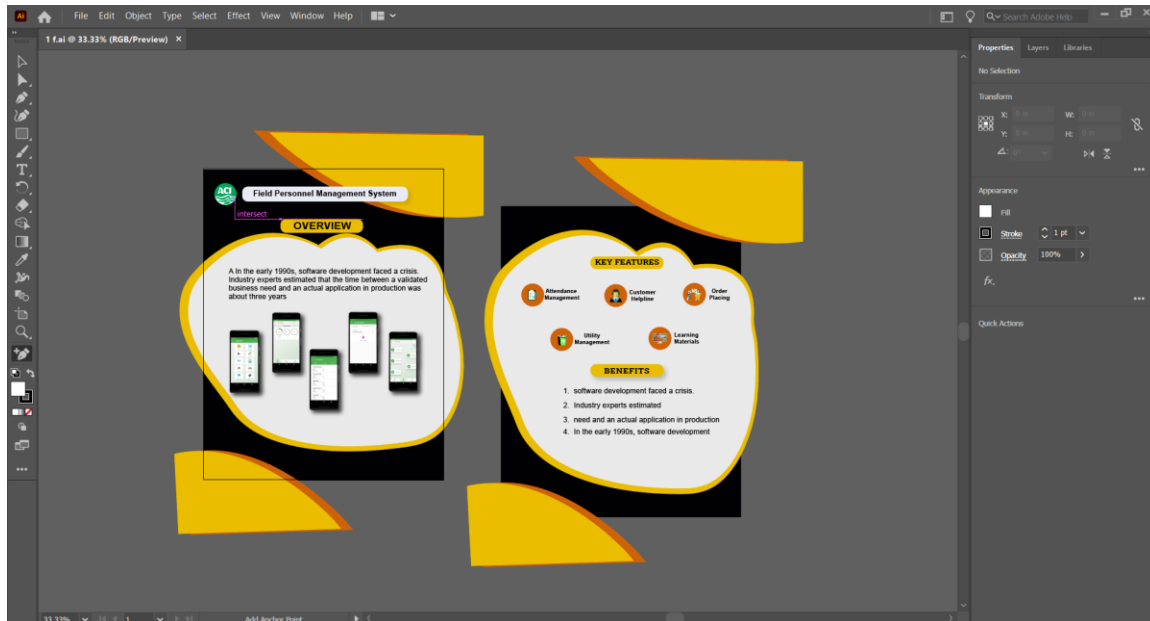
Ai File Edit Object Type Select Effect View Window Help

Search Adobe Help

1 f.ai @ 33.33% (RGB/Preview) ×

ACI Field Personnel Management System

intersect

OVERVIEW

A In the early 1990s, software development faced a crisis. Industry experts estimated that the time between a validated business need and an actual application in production was about three years

KEY FEATURES

Attendance Management

Customer Helpline

Order Placing

Utility Management

Learning Materials

BENEFITS

1. software development faced a crisis.
2. Industry experts estimated
3. need and an actual application in production
4. In the early 1990s, software development

Properties Layers Libraries

No Selection

Transform

X: W:

Y: H:

Appearance

Fill

Stroke 1 pt

Opacity 100%

fx.

Quick Actions

33.33% 1 Add Anchor Point